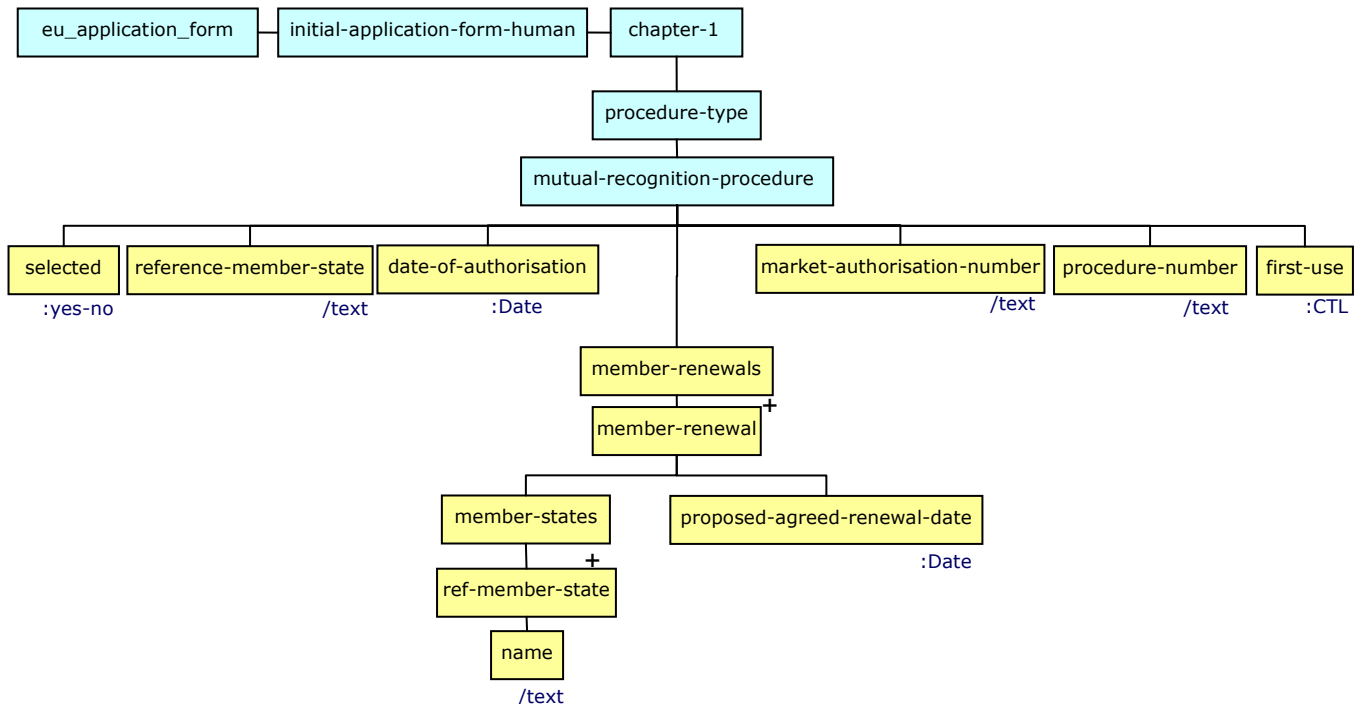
eu_application_form
initial-application-form-human
chapter-1
procedure-type
mutual-recognition-procedure
selected
:yes-no
reference-member-state
/text
date-of-authorisation
:Date
market-authorisation-number
/text
procedure-number
/text
first-use
:CTL
member-renewals
+
member-renewal
member-states
+
ref-member-state
name
/text
proposed-agreed-renewal-date
:Date